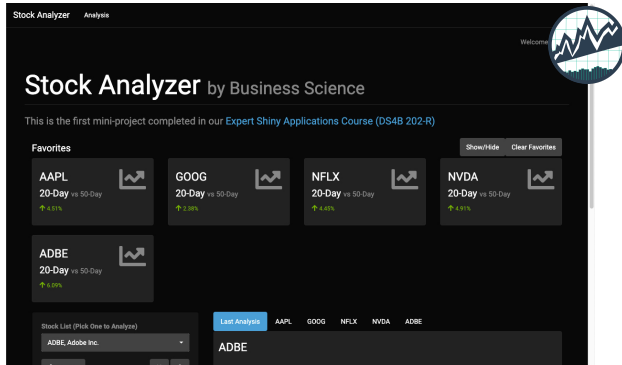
Stock Analyzer Analysis

Welcome

Stock Analyzer by Business Science

This is the first mini-project completed in our Expert Shiny Applications Course (DS4B 202-R)

Favorites

Show/Hide Clear Favorites

AAPL
20-Day vs 50-Day
4.51%

GOOG
20-Day vs 50-Day
2.38%

NFLX
20-Day vs 50-Day
4.45%

NVDA
20-Day vs 50-Day
4.91%

ADBE
20-Day vs 50-Day
6.09%

Stock List (Pick One to Analyze)

ADBE, Adobe Inc.

Last Analysis AAPL GOOG NFLX NVDA ADBE

ADBE